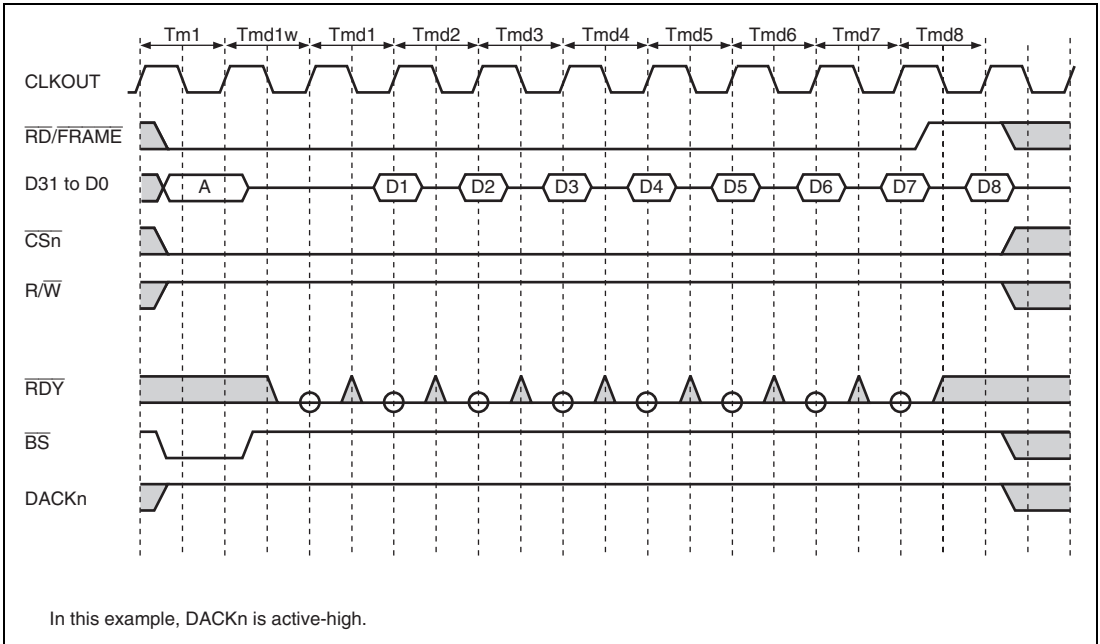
Tm1 Tmd1w Tmd1 Tmd2 Tmd3 Tmd4 Tmd5 Tmd6 Tmd7 Tmd8

CLKOUT

$\overline{RD}/\overline{FRAME}$

D31 to D0

A

D1 D2 D3 D4 D5 D6 D7 D8

$\overline{CSn}$

$R/\overline{W}$

$\overline{RDY}$

$\overline{BS}$

DACKn

In this example, DACKn is active-high.